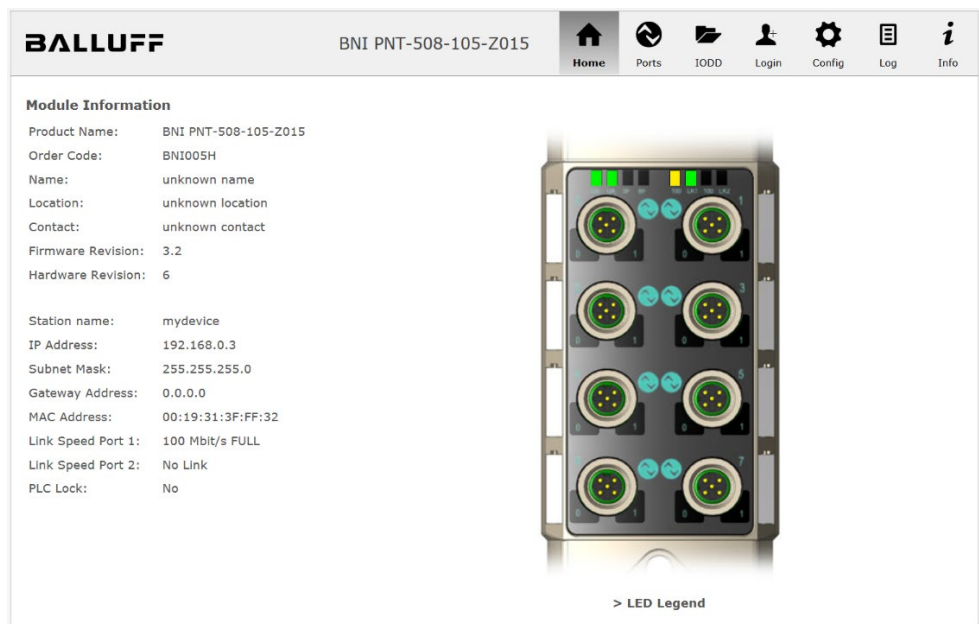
BALLUFF

BNI PNT-508-105-Z015

Home Ports IODD Login Config Log Info

Module Information

| | |
|---|---|
| Product Name: | BNI PNT-508-105-Z015 |
| Order Code: | BNI005H |
| Name: | unknown name |
| Location: | unknown location |
| Contact: | unknown contact |
| Firmware Revision: | 3.2 |
| Hardware Revision: | 6 |

| | |
|---|---|
| Station name: | mydevice |
| IP Address: | 192.168.0.3 |
| Subnet Mask: | 255.255.255.0 |
| Gateway Address: | 0.0.0.0 |
| MAC Address: | 00:19:31:3F:FF:32 |
| Link Speed Port 1: | 100 Mbit/s FULL |
| Link Speed Port 2: | No Link |
| PLC Lock: | No |

> LED Legend